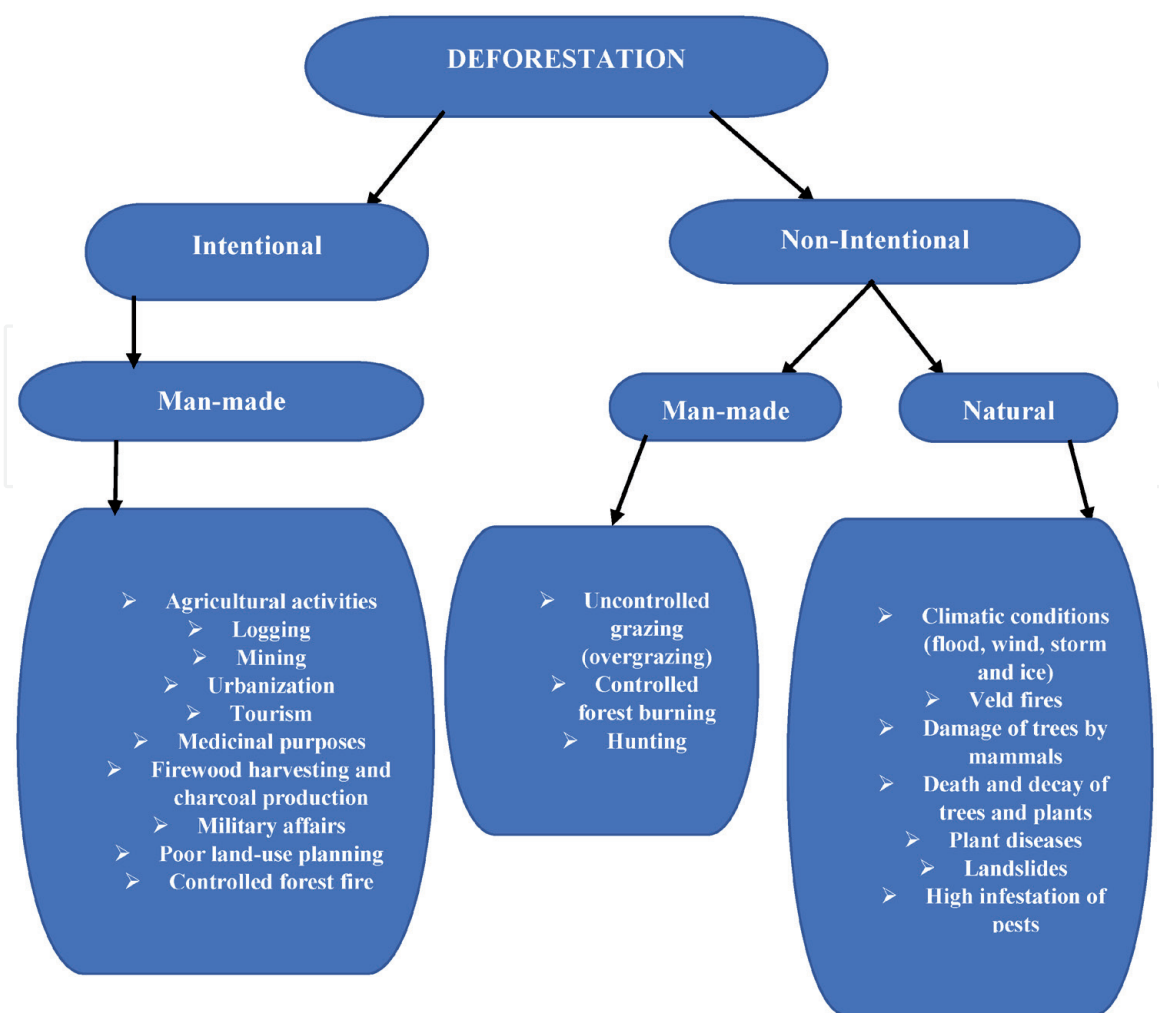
DEFORESTATION

Intentional

Non-Intentional

Man-made

Man-made

Natural

➢ Agricultural activities
➢ Logging
➢ Mining
➢ Urbanization
➢ Tourism
➢ Medicinal purposes
➢ Firewood harvesting and charcoal production
➢ Military affairs
➢ Poor land-use planning
➢ Controlled forest fire

➢ Uncontrolled grazing (overgrazing)
➢ Controlled forest burning
➢ Hunting

➢ Climatic conditions (flood, wind, storm and ice)
➢ Veld fires
➢ Damage of trees by mammals
➢ Death and decay of trees and plants
➢ Plant diseases
➢ Landslides
➢ High infestation of pests